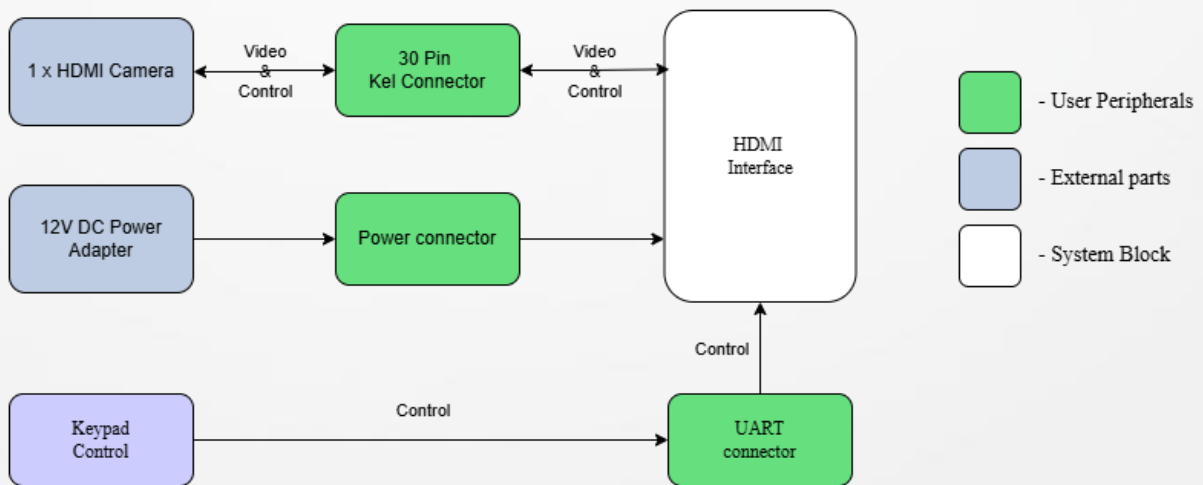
1 x HDMI Camera

Video & Control

30 Pin Kel Connector

Video & Control

HDMI Interface

- User Peripherals

- External parts

- System Block

12V DC Power Adapter

Power connector

Control

Keypad Control

Control

UART connector